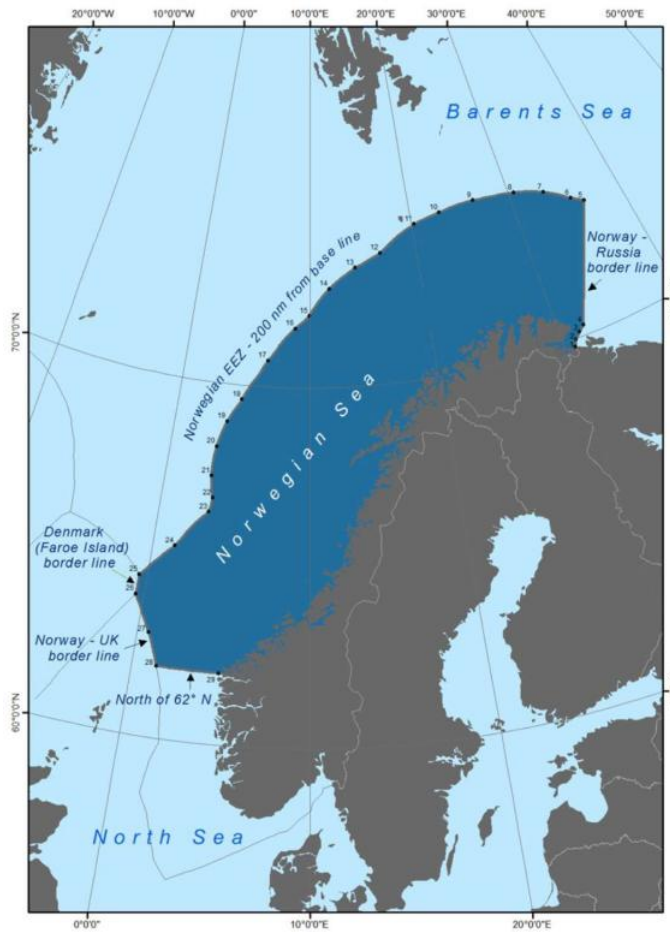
20°0'0"W 10°0'0"W 0°0'0" 10°0'0"E 20°0'0"E 30°0'0"E 40°0'0"E 50°0'0"E

Barents Sea

Norway - Russia border line

Norwegian EEZ - 200 nm from base line

Norwegian Sea

70°0'0"N

Denmark (Faroe Island) border line

Norway - UK border line

North of 62° N

60°0'0"N

North Sea

0°0'0" 10°0'0"E 20°0'0"E

1 2 3 4 5 6 7 8 9 10 11 12 13 14 15 16 17 18 19 20 21 22 23 24 25 26 27 28 29